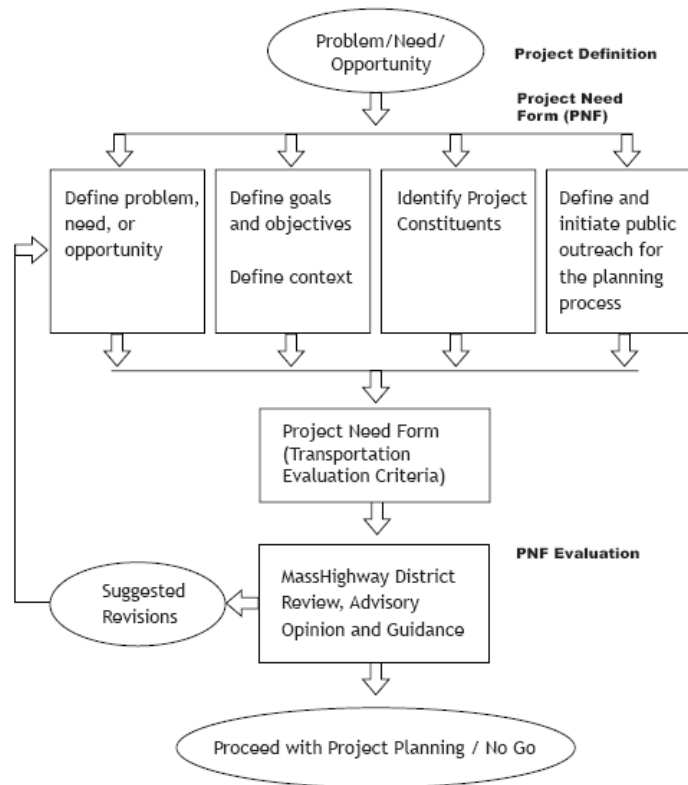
Problem/Need/ Opportunity

Project Definition

Project Need Form (PNF)

Define problem, need, or opportunity

Define goals and objectives

Define context

Identify Project Constituents

Define and initiate public outreach for the planning process

Project Need Form (Transportation Evaluation Criteria)

PNF Evaluation

Suggested Revisions

MassHighway District Review, Advisory Opinion and Guidance

Proceed with Project Planning / No Go